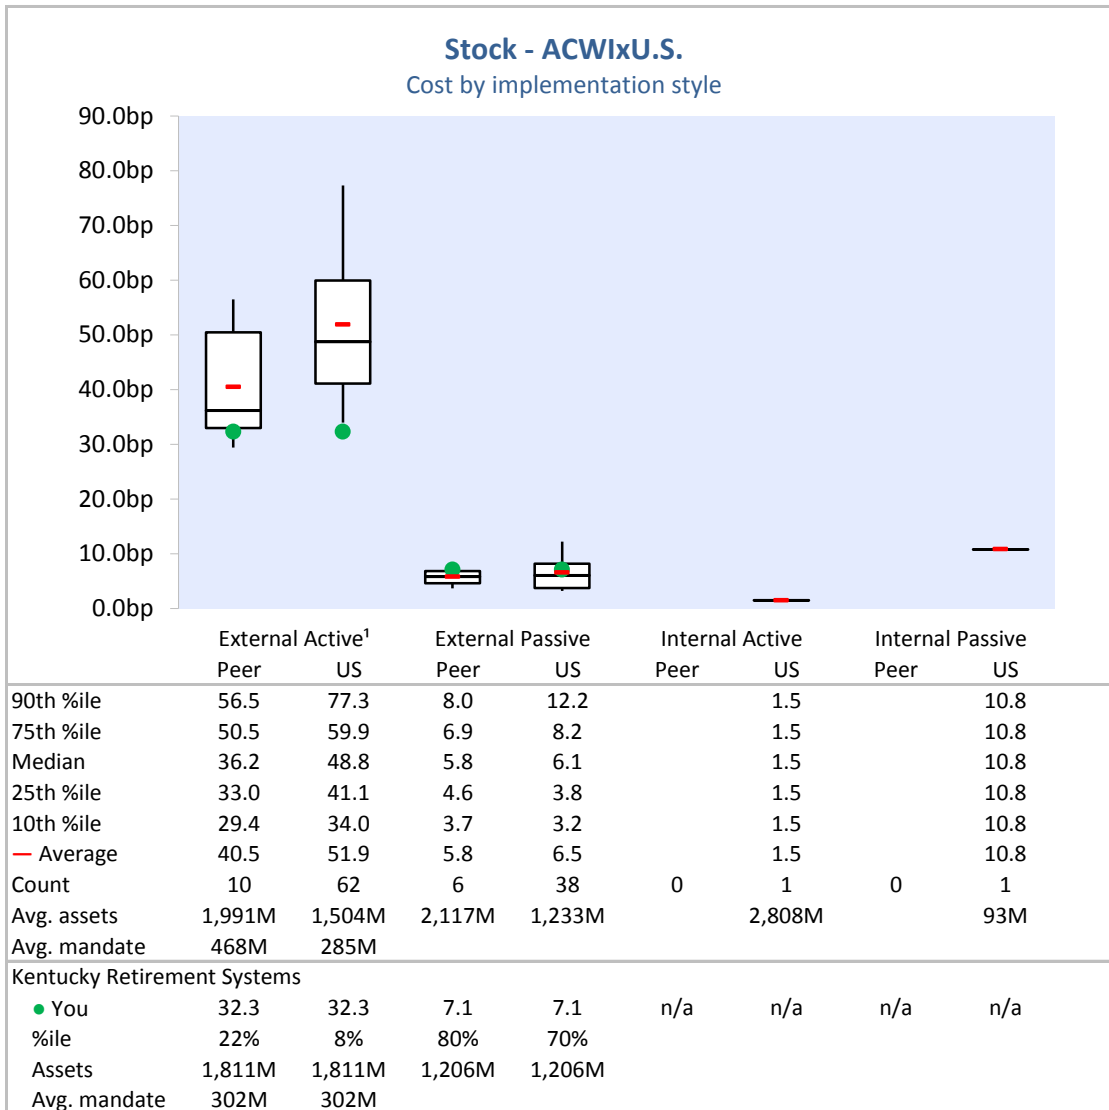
Stock - ACWIxU.S.
Cost by implementation style

90.0bp
80.0bp
70.0bp
60.0bp
50.0bp
40.0bp
30.0bp
20.0bp
10.0bp
0.0bp

| | External Active¹ Peer | External Active¹ US | External Passive Peer | External Passive US | Internal Active Peer | Internal Active US | Internal Passive Peer | Internal Passive US |
|---|---|---|---|---|---|---|---|---|
| 90th %ile | 56.5 | 77.3 | 8.0 | 12.2 | | 1.5 | | 10.8 |
| 75th %ile | 50.5 | 59.9 | 6.9 | 8.2 | | 1.5 | | 10.8 |
| Median | 36.2 | 48.8 | 5.8 | 6.1 | | 1.5 | | 10.8 |
| 25th %ile | 33.0 | 41.1 | 4.6 | 3.8 | | 1.5 | | 10.8 |
| 10th %ile | 29.4 | 34.0 | 3.7 | 3.2 | | 1.5 | | 10.8 |
| — Average | 40.5 | 51.9 | 5.8 | 6.5 | | 1.5 | | 10.8 |
| Count | 10 | 62 | 6 | 38 | 0 | 1 | 0 | 1 |
| Avg. assets | 1,991M | 1,504M | 2,117M | 1,233M | | 2,808M | | 93M |
| Avg. mandate | 468M | 285M | | | | | | |
| Kentucky Retirement Systems | | | | | | | | |
| ● You | 32.3 | 32.3 | 7.1 | 7.1 | n/a | n/a | n/a | n/a |
| %ile | 22% | 8% | 80% | 70% | | | | |
| Assets | 1,811M | 1,811M | 1,206M | 1,206M | | | | |
| Avg. mandate | 302M | 302M | | | | | | |